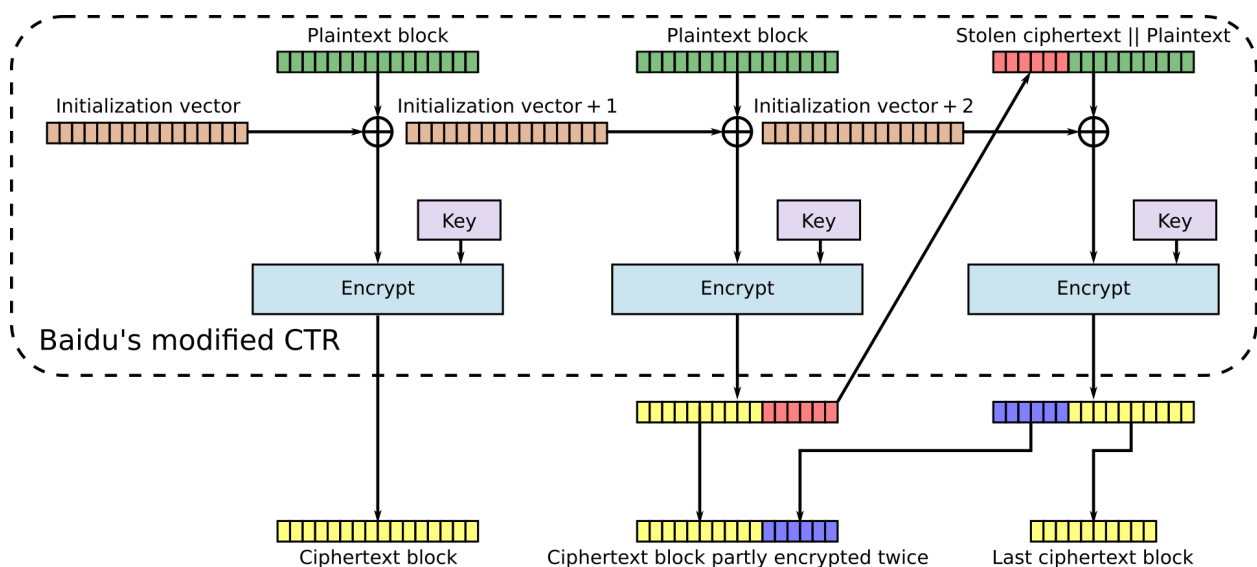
Plaintext block

Plaintext block

Stolen ciphertext || Plaintext

Initialization vector

Initialization vector + 1

Initialization vector + 2

Key

Key

Key

Encrypt

Encrypt

Encrypt

Baidu's modified CTR

Ciphertext block

Ciphertext block partly encrypted twice

Last ciphertext block